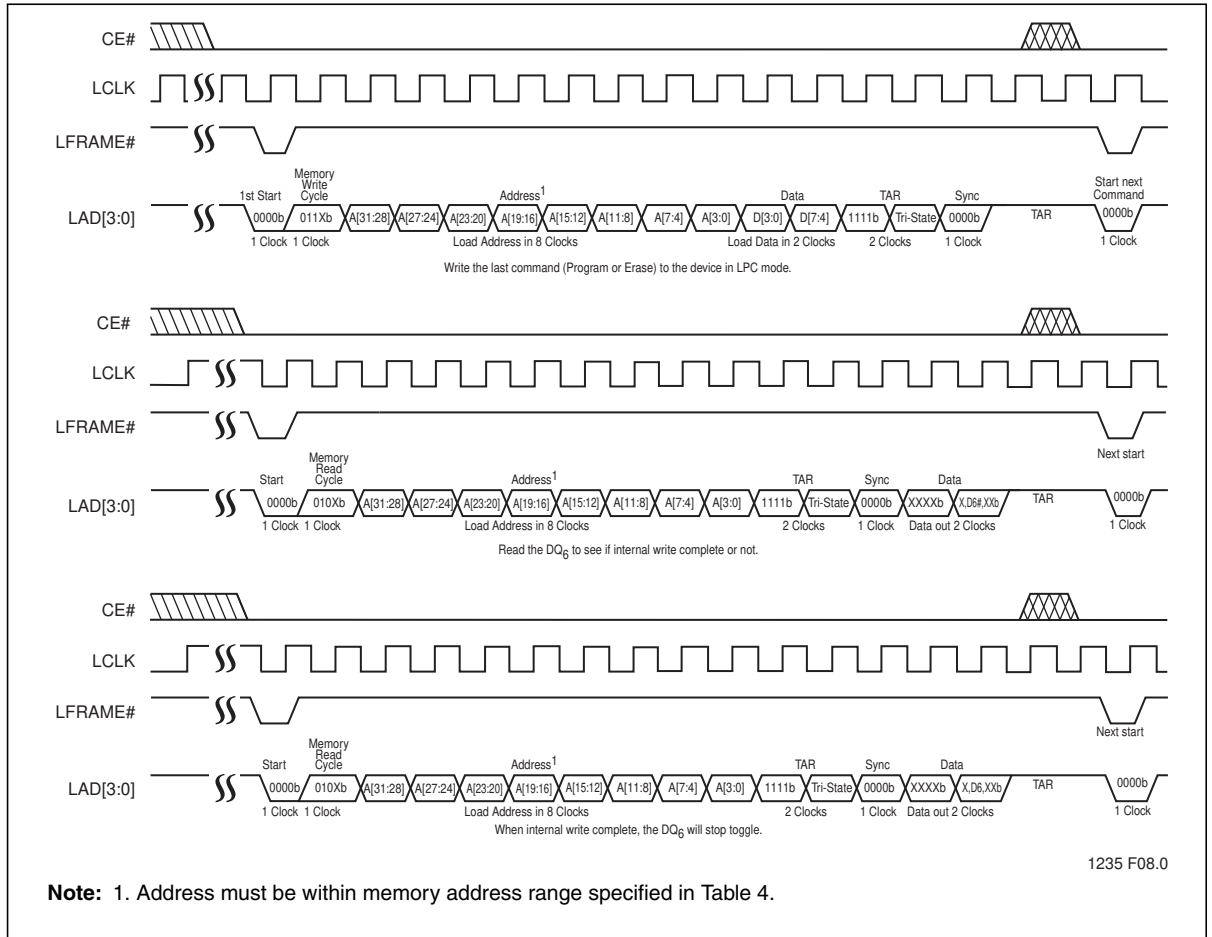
CE#

LCLK

LFRAME#

LAD[3:0]

1st Start
Memory Write Cycle
Address$^1$
Data
TAR
Sync
Start next Command

0000b 011Xb A[31:28] A[27:24] A[23:20] A[19:16] A[15:12] A[11:8] A[7:4] A[3:0] D[3:0] D[7:4] 1111b Tri-State 0000b TAR 0000b

1 Clock 1 Clock Load Address in 8 Clocks Load Data in 2 Clocks 2 Clocks 1 Clock 1 Clock

Write the last command (Program or Erase) to the device in LPC mode.

CE#

LCLK

LFRAME#

Next start

LAD[3:0]

Start
Memory Read Cycle
Address$^1$
TAR
Sync
Data

0000b 010Xb A[31:28] A[27:24] A[23:20] A[19:16] A[15:12] A[11:8] A[7:4] A[3:0] 1111b Tri-State 0000b XXXXb X,D6#,XXb TAR 0000b

1 Clock 1 Clock Load Address in 8 Clocks 2 Clocks 1 Clock Data out 2 Clocks 1 Clock

Read the $DQ_6$ to see if internal write complete or not.

CE#

LCLK

LFRAME#

Next start

LAD[3:0]

Start
Memory Read Cycle
Address$^1$
TAR
Sync
Data

0000b 010Xb A[31:28] A[27:24] A[23:20] A[19:16] A[15:12] A[11:8] A[7:4] A[3:0] 1111b Tri-State 0000b XXXXb X,D6,XXb TAR 0000b

1 Clock 1 Clock Load Address in 8 Clocks 2 Clocks 1 Clock Data out 2 Clocks 1 Clock

When internal write complete, the $DQ_6$ will stop toggle.

1235 F08.0

**Note:** 1. Address must be within memory address range specified in Table 4.